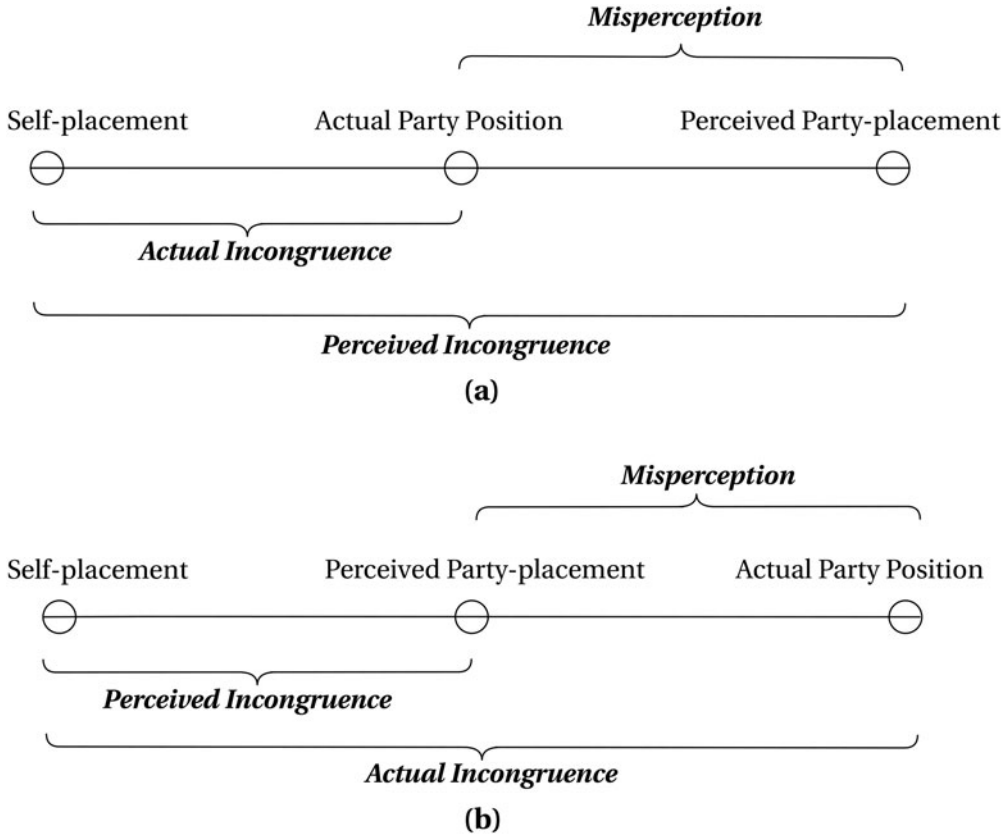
Misperception

Self-placement Actual Party Position Perceived Party-placement

Actual Incongruence

Perceived Incongruence

(a)

Misperception

Self-placement Perceived Party-placement Actual Party Position

Perceived Incongruence

Actual Incongruence

(b)